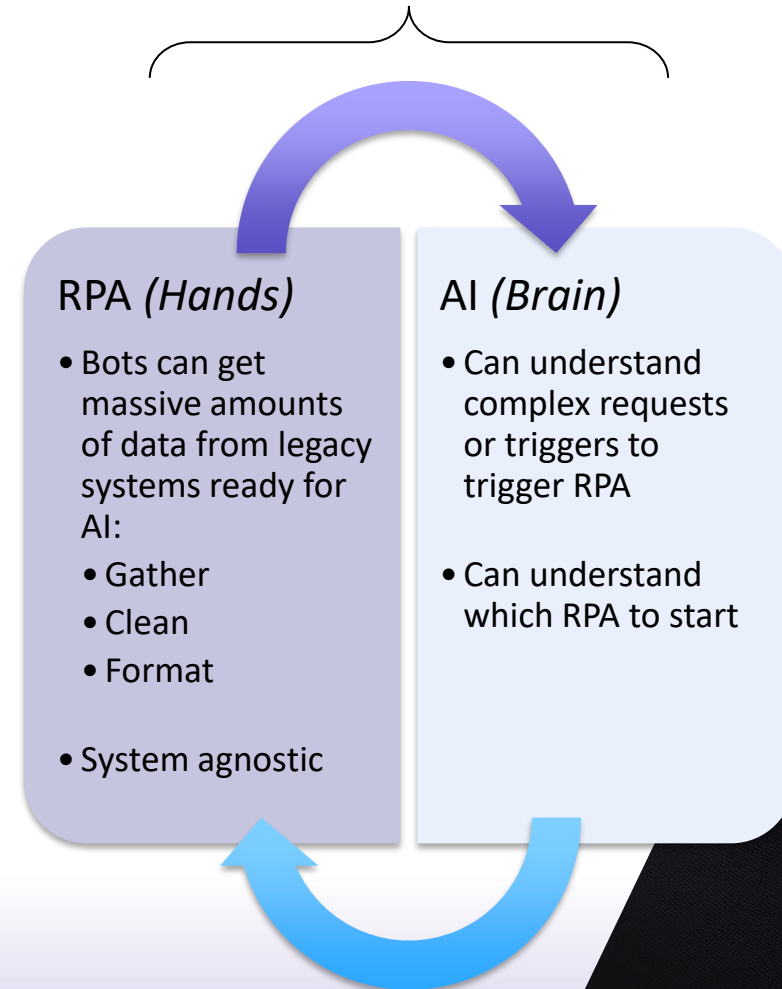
RPA *(Hands)*

- Bots can get massive amounts of data from legacy systems ready for AI:
  - Gather
  - Clean
  - Format
- System agnostic

AI *(Brain)*

- Can understand complex requests or triggers to trigger RPA
- Can understand which RPA to start